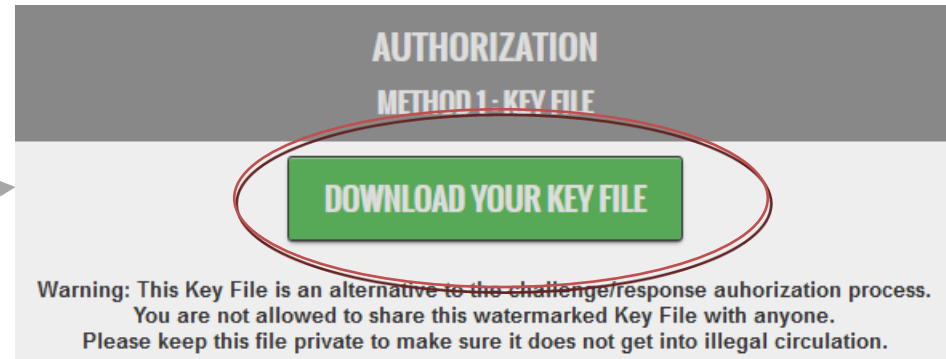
AUTHORIZATION

METHOD 1 : KEY FILE

DOWNLOAD YOUR KEY FILE

Warning: This Key File is an alternative to the challenge/response auhorization process. You are not allowed to share this watermarked Key File with anyone. Please keep this file private to make sure it does not get into illegal circulation.